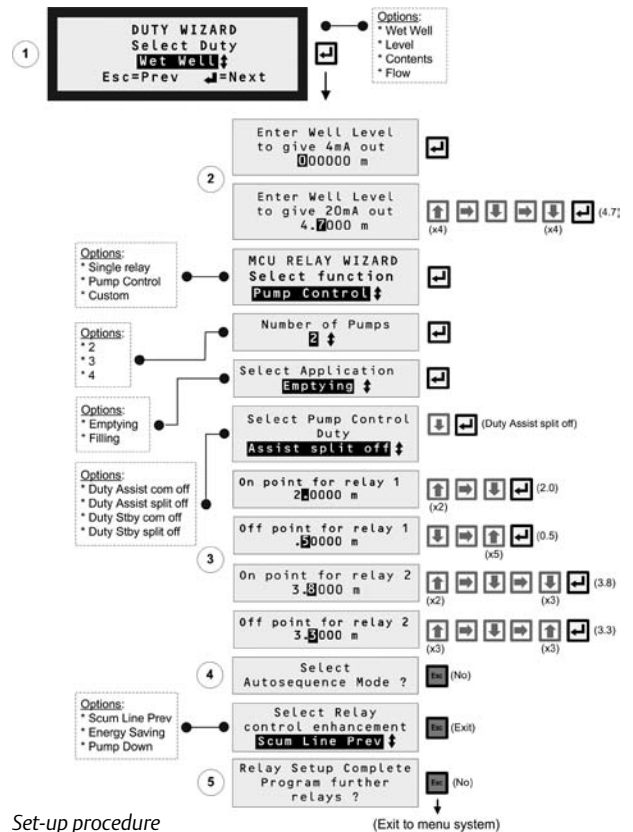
1
DUTY WIZARD
Select Duty
Wet Well
Esc=Prev =Next

Options:
* Wet Well
* Level
* Contents
* Flow

2
Enter Well Level to give 4mA out
000000 m

Enter Well Level to give 20mA out
4.7000 m

(x4) (x4) (4.7)

Options:
* Single relay
* Pump Control
* Custom

MCU RELAY WIZARD
Select function
Pump Control

Options:
* 2
* 3
* 4

Number of Pumps
2

Select Application
Emptying

Options:
* Emptying
* Filling

Select Pump Control Duty
Assist split off

(Duty Assist split off)

Options:
* Duty Assist com off
* Duty Assist split off
* Duty Stby com off
* Duty Stby split off

3
On point for relay 1
2.0000 m
(x2) (2.0)

Off point for relay 1
.50000 m
(x5) (0.5)

On point for relay 2
3.8000 m
(x2) (x3) (3.8)

Off point for relay 2
3.3000 m
(x3) (x3) (3.3)

4
Select Autosequence Mode ?
Esc (No)

Options:
* Scum Line Prev
* Energy Saving
* Pump Down

Select Relay control enhancement
Scum Line Prev
Esc (Exit)

5
Relay Setup Complete Program further relays ?
Esc (No)

(Exit to menu system)

Set-up procedure